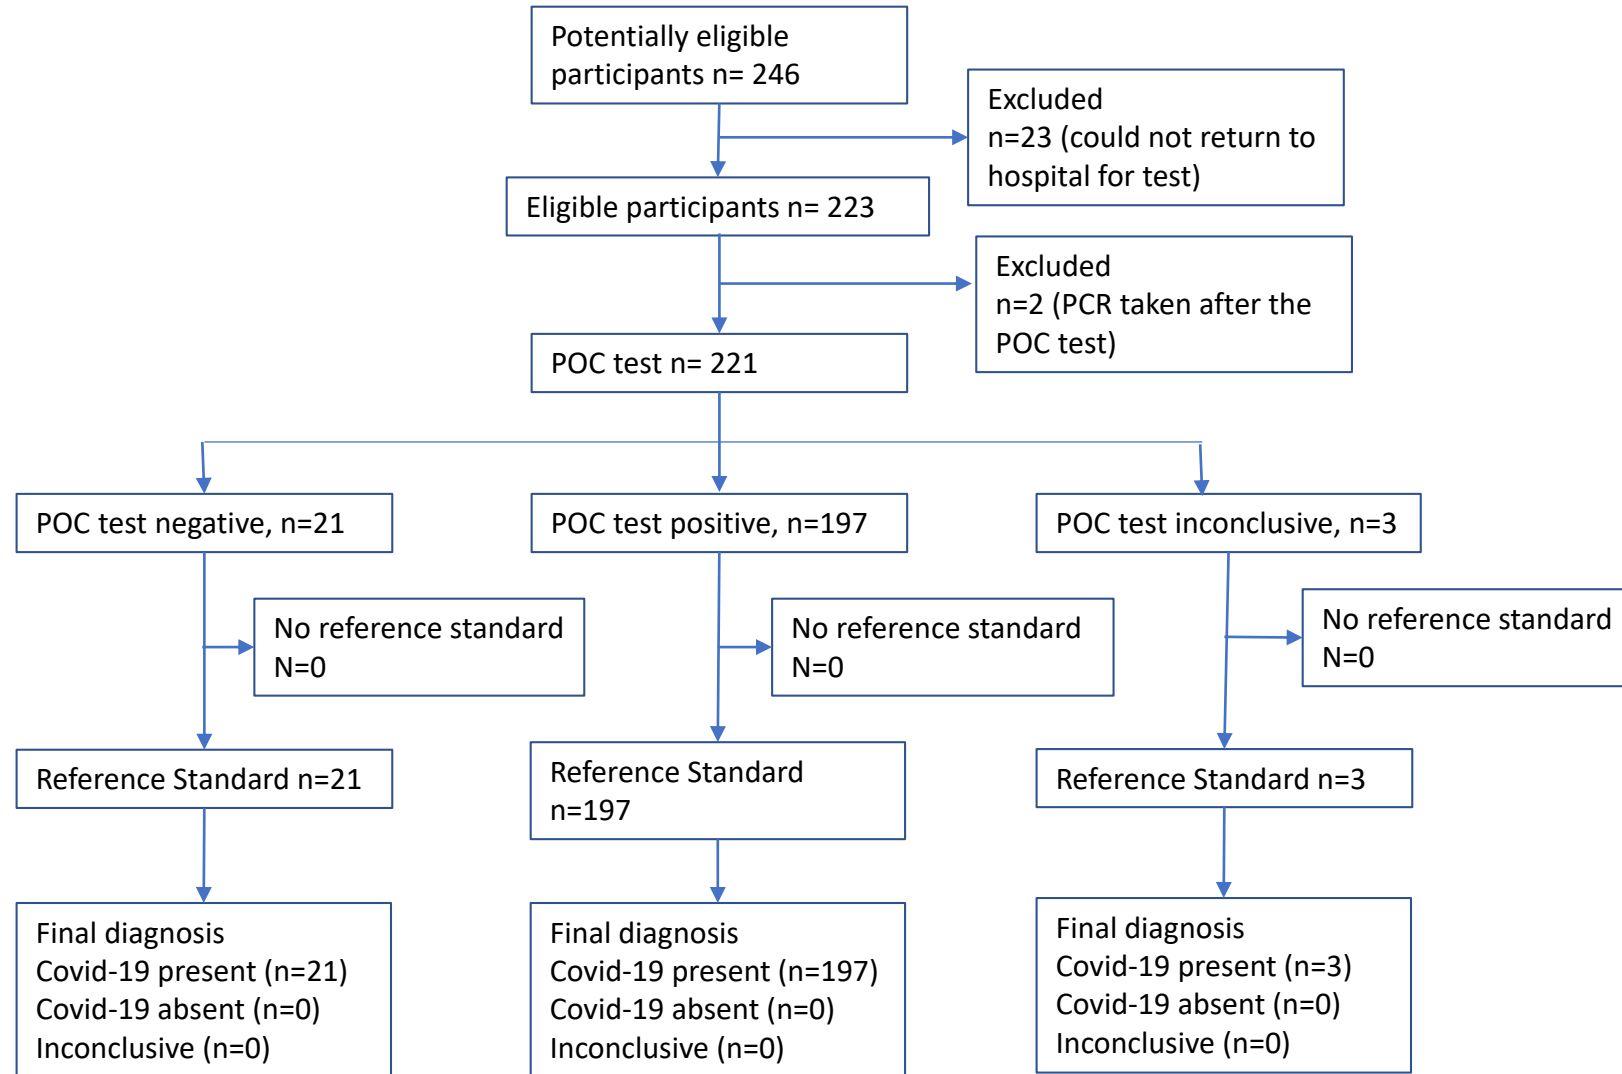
Potentially eligible participants n= 246

Excluded
n=23 (could not return to hospital for test)

Eligible participants n= 223

Excluded
n=2 (PCR taken after the POC test)

POC test n= 221

POC test negative, n=21

POC test positive, n=197

POC test inconclusive, n=3

No reference standard
N=0

No reference standard
N=0

No reference standard
N=0

Reference Standard n=21

Reference Standard
n=197

Reference Standard n=3

Final diagnosis
Covid-19 present (n=21)
Covid-19 absent (n=0)
Inconclusive (n=0)

Final diagnosis
Covid-19 present (n=197)
Covid-19 absent (n=0)
Inconclusive (n=0)

Final diagnosis
Covid-19 present (n=3)
Covid-19 absent (n=0)
Inconclusive (n=0)